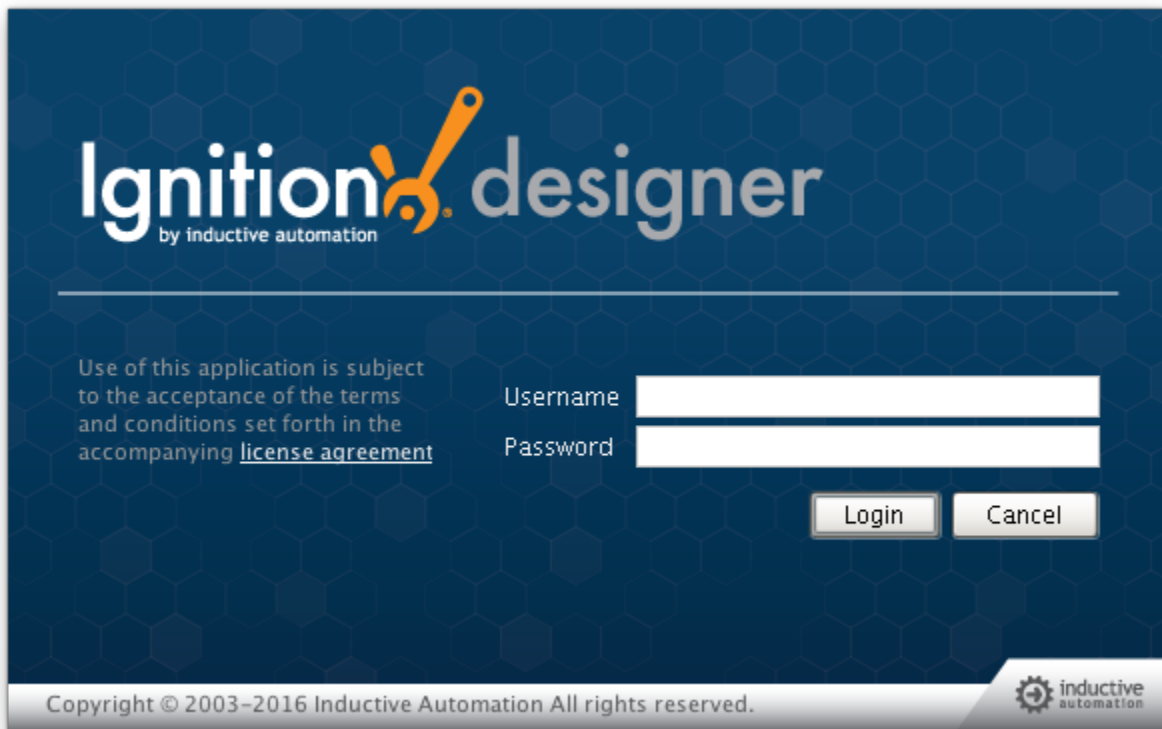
Ignition designer
by inductive automation

Use of this application is subject to the acceptance of the terms and conditions set forth in the accompanying license agreement

Username
Password

Login
Cancel

Copyright © 2003–2016 Inductive Automation All rights reserved.

inductive automation